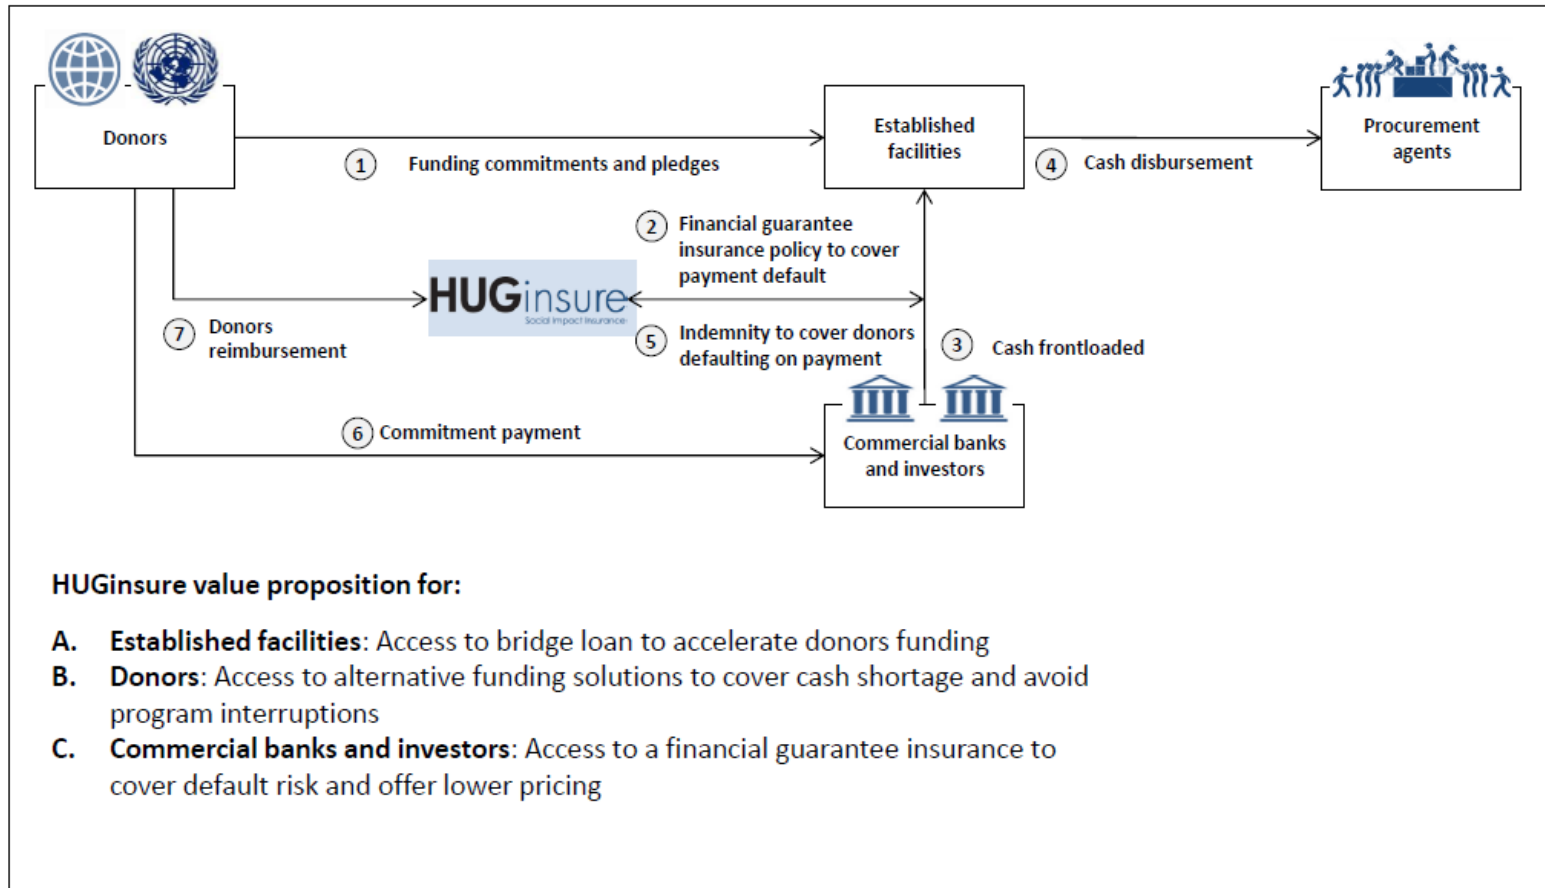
Donors

1 Funding commitments and pledges

Established facilities

4 Cash disbursement

Procurement agents

2 Financial guarantee insurance policy to cover payment default

HUGinsure
Social Impact Insurance

7 Donors reimbursement

5 Indemnity to cover donors defaulting on payment

3 Cash frontloaded

6 Commitment payment

Commercial banks and investors

HUGinsure value proposition for:

A. Established facilities: Access to bridge loan to accelerate donors funding
B. Donors: Access to alternative funding solutions to cover cash shortage and avoid program interruptions
C. Commercial banks and investors: Access to a financial guarantee insurance to cover default risk and offer lower pricing